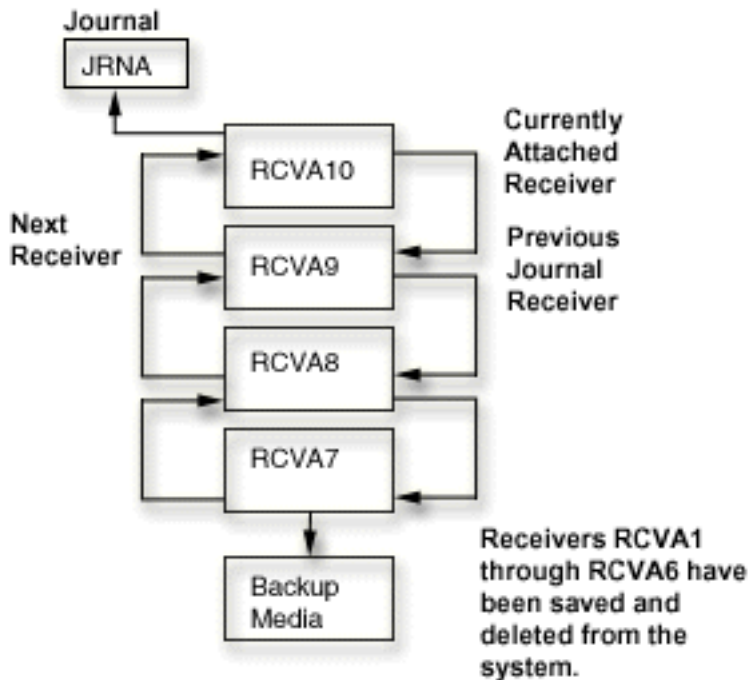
Journal

JRNA

Currently Attached Receiver

RCVA10

Next Receiver

Previous Journal Receiver

RCVA9

RCVA8

RCVA7

Backup Media

Receivers RCVA1 through RCVA6 have been saved and deleted from the system.